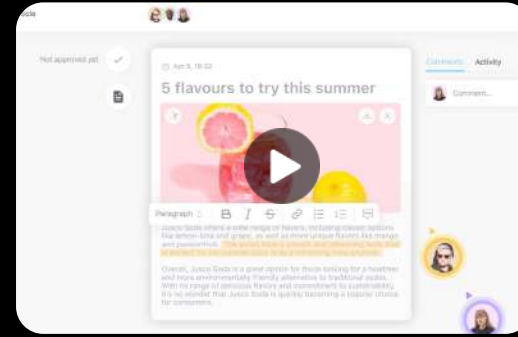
Not approved yet

Apr 5, 18:52

5 flavours to try this summer

Paragraph

Comments Activity

Comment...

Juicy Soda offers a wide range of flavors, including classic options like lemon-lime and grape, as well as more unique flavors like mango and passionfruit. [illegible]

Overall, Juicy Soda is a great option for those looking for a healthier and more environmentally friendly alternative to traditional sodas. With its range of delicious flavors and commitment to sustainability, it's no wonder that Juicy Soda is quickly becoming a popular choice for consumers.